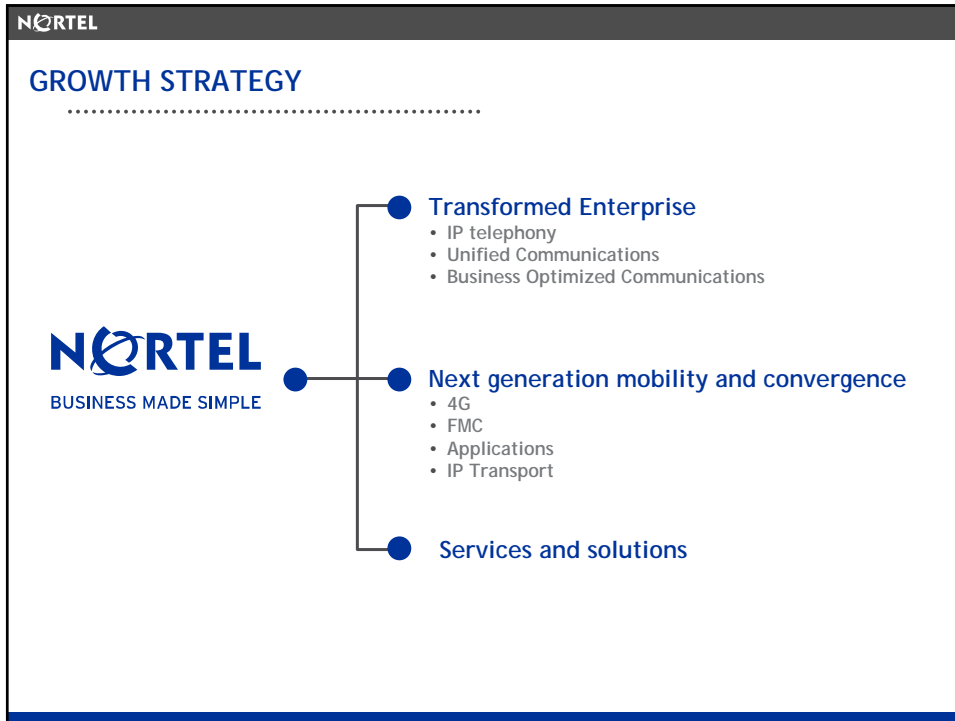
NORTEL

GROWTH STRATEGY

NORTEL
BUSINESS MADE SIMPLE

Transformed Enterprise
• IP telephony
• Unified Communications
• Business Optimized Communications

Next generation mobility and convergence
• 4G
• FMC
• Applications
• IP Transport

Services and solutions